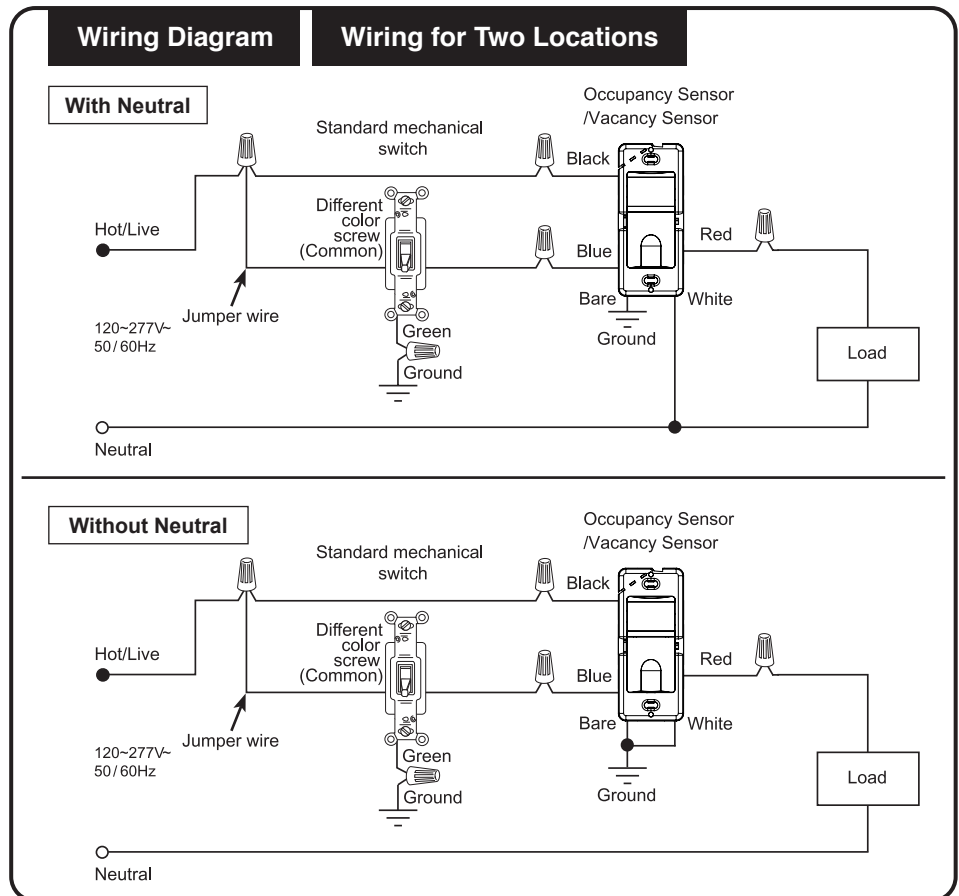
Wiring Diagram

Wiring for Two Locations

With Neutral

Occupancy Sensor /Vacancy Sensor

Standard mechanical switch

Black

Different color screw (Common)

Hot/Live

Blue

Red

Bare

White

Jumper wire

120~277V~ 50/60Hz

Green

Ground

Load

Ground

Neutral

Without Neutral

Occupancy Sensor /Vacancy Sensor

Standard mechanical switch

Black

Different color screw (Common)

Hot/Live

Blue

Red

Bare

White

Jumper wire

120~277V~ 50/60Hz

Green

Ground

Load

Ground

Neutral